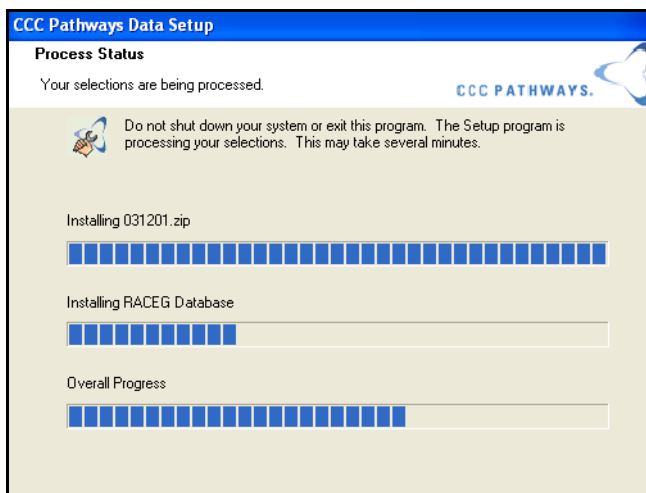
CCC Pathways Data Setup

Process Status

Your selections are being processed.

CCC PATHWAYS.

Do not shut down your system or exit this program. The Setup program is processing your selections. This may take several minutes.

Installing 031201.zip

Installing RACEG Database

Overall Progress